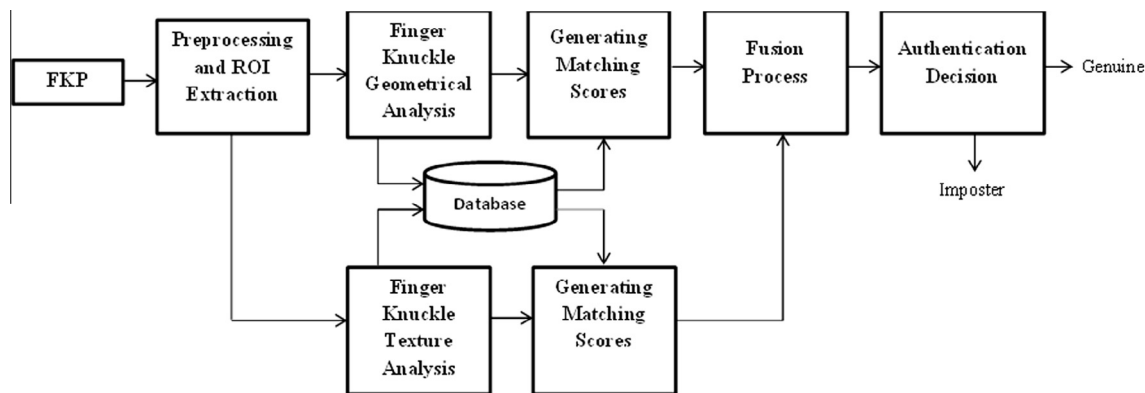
FKP

Preprocessing and ROI Extraction

Finger Knuckle Geometrical Analysis

Generating Matching Scores

Fusion Process

Authentication Decision

Genuine

Imposter

Database

Finger Knuckle Texture Analysis

Generating Matching Scores